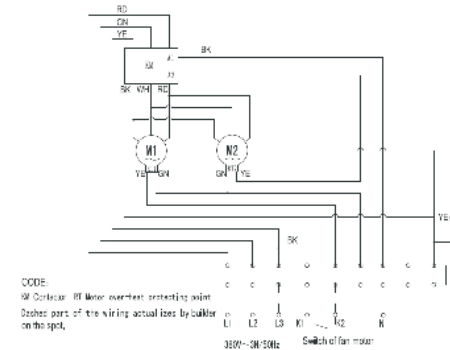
RD
GN
YE
BK
KM
A1
A2
BK
WH
RD
M1
M2
YE
GN
GN
YE
YE
BK
CODE:
KM Contactor RT Motor overheat protecting point
Dashed part of the wiring actualizes by builder on the spot,
L1 L2 L3 K1 K2 N
380V~3N/50Hz
Switch of fan motor